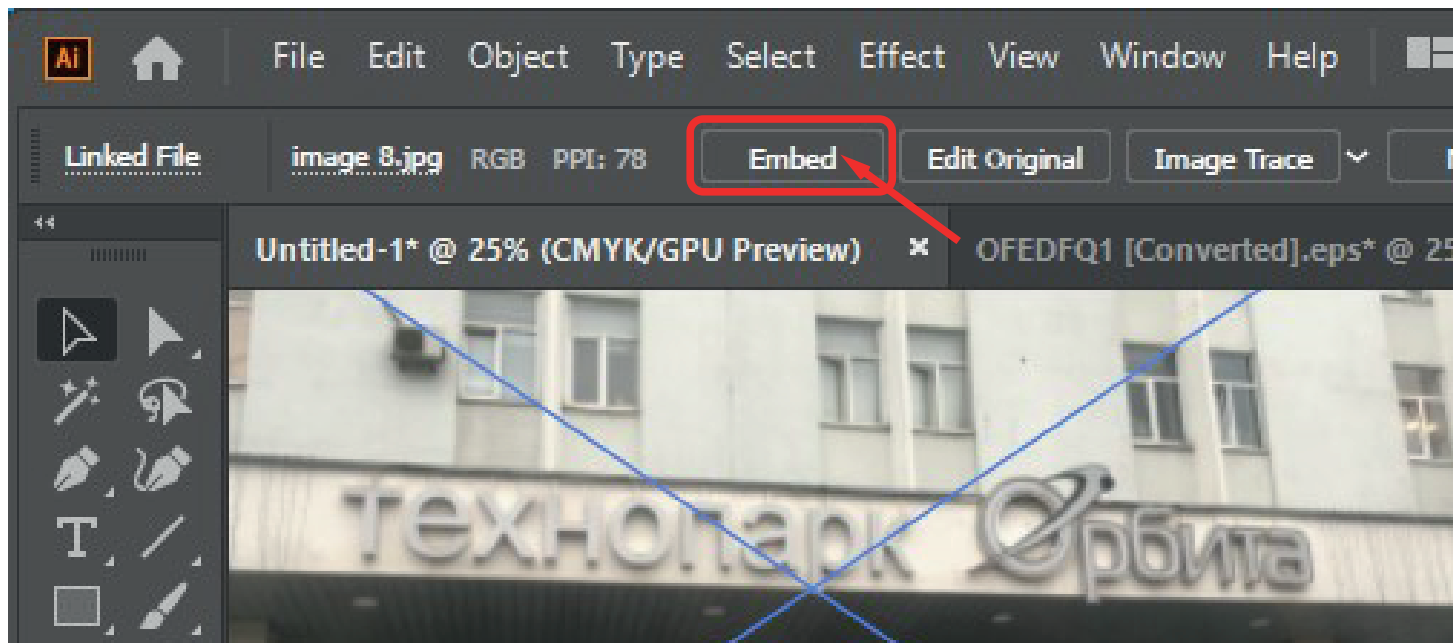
Ai File Edit Object Type Select Effect View Window Help

Linked File image 8.jpg RGB PPI: 78 Embed Edit Original Image Trace

Untitled-1* @ 25% (CMYK/GPU Preview) × OFEDFQ1 [Converted].eps* @ 25

технопарк Орбита